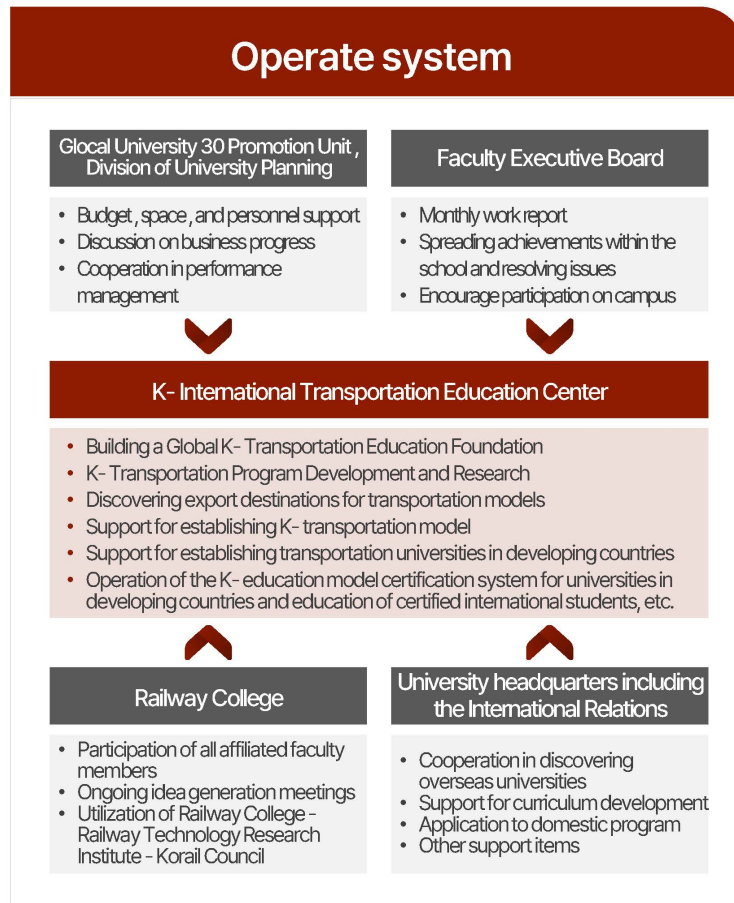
Operate system

Glocal University 30 Promotion Unit , Division of University Planning

- Budget , space , and personnel support
- Discussion on business progress
- Cooperation in performance management

Faculty Executive Board

- Monthly work report
- Spreading achievements within the school and resolving issues
- Encourage participation on campus

K- International Transportation Education Center

- Building a Global K- Transportation Education Foundation
- K- Transportation Program Development and Research
- Discovering export destinations for transportation models
- Support for establishing K- transportation model
- Support for establishing transportation universities in developing countries
- Operation of the K- education model certification system for universities in developing countries and education of certified international students, etc.

Railway College

- Participation of all affiliated faculty members
- Ongoing idea generation meetings
- Utilization of Railway College - Railway Technology Research Institute - Korail Council

University headquarters including the International Relations

- Cooperation in discovering overseas universities
- Support for curriculum development
- Application to domestic program
- Other support items